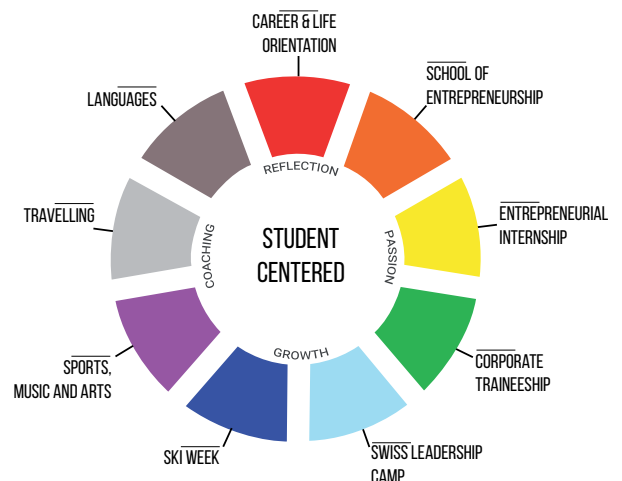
CAREER & LIFE ORIENTATION

SCHOOL OF ENTREPRENEURSHIP

ENTREPRENEURIAL INTERNSHIP

CORPORATE TRAINEESHIP

SWISS LEADERSHIP CAMP

SKI WEEK

SPORTS, MUSIC AND ARTS

TRAVELLING

LANGUAGES

REFLECTION

PASSION

GROWTH

COACHING

STUDENT CENTERED